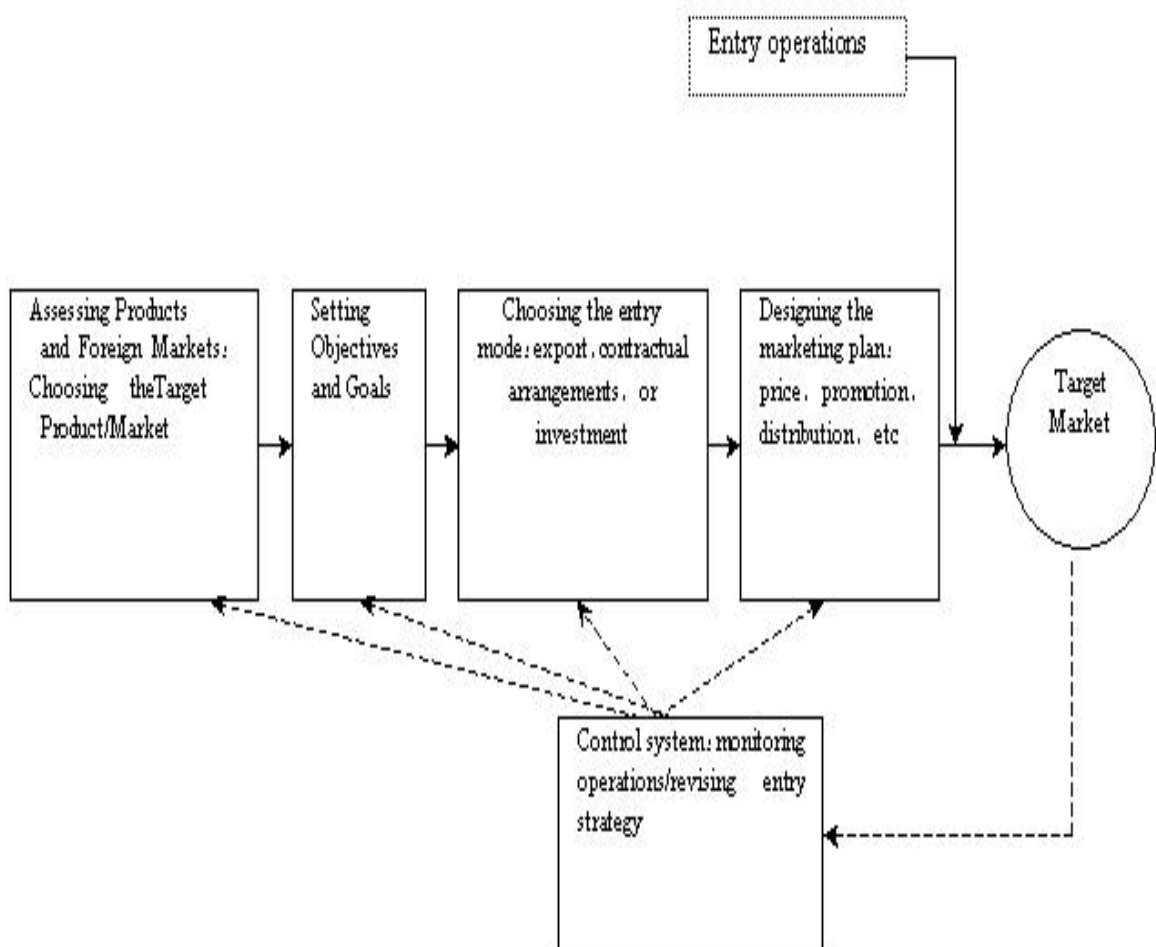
Entry operations

Assessing Products and Foreign Markets: Choosing theTarget Product/Market

Setting Objectives and Goals

Choosing the entry mode: export, contractual arrangements, or investment

Designing the marketing plan: price, promotion, distribution, etc

Target Market

Control system: monitoring operations/revising entry strategy